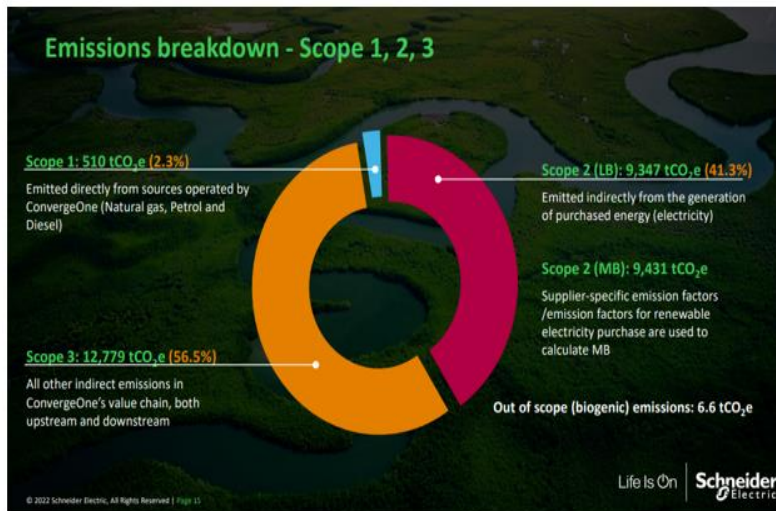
Emissions breakdown - Scope 1, 2, 3

Scope 1: 510 $tCO_2e$ (2.3%)

Emitted directly from sources operated by ConvergeOne (Natural gas, Petrol and Diesel)

Scope 2 (LB): 9,347 $tCO_2e$ (41.3%)

Emitted indirectly from the generation of purchased energy (electricity)

Scope 2 (MB): 9,431 $tCO_2e$

Supplier-specific emission factors /emission factors for renewable electricity purchase are used to calculate MB

Scope 3: 12,779 $tCO_2e$ (56.5%)

All other indirect emissions in ConvergeOne's value chain, both upstream and downstream

Out of scope (biogenic) emissions: 6.6 $tCO_2e$

© 2022 Schneider Electric, All Rights Reserved | Page 15

Life Is On | Schneider Electric